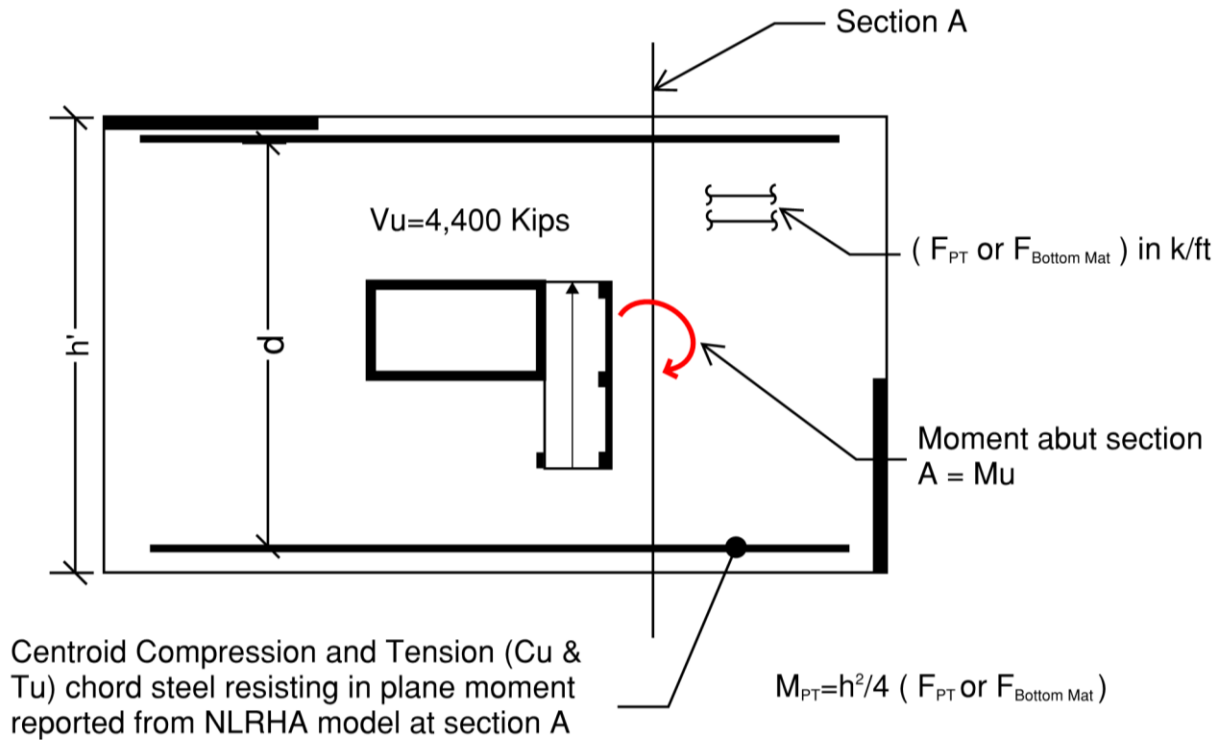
Section A

Vu=4,400 Kips

( $F_{PT}$ or $F_{Bottom\ Mat}$ ) in k/ft

h'

d

Moment abut section A = Mu

Centroid Compression and Tension (Cu & Tu) chord steel resisting in plane moment reported from NLRHA model at section A

$M_{PT}=h^2/4$ ( $F_{PT}$ or $F_{Bottom\ Mat}$)